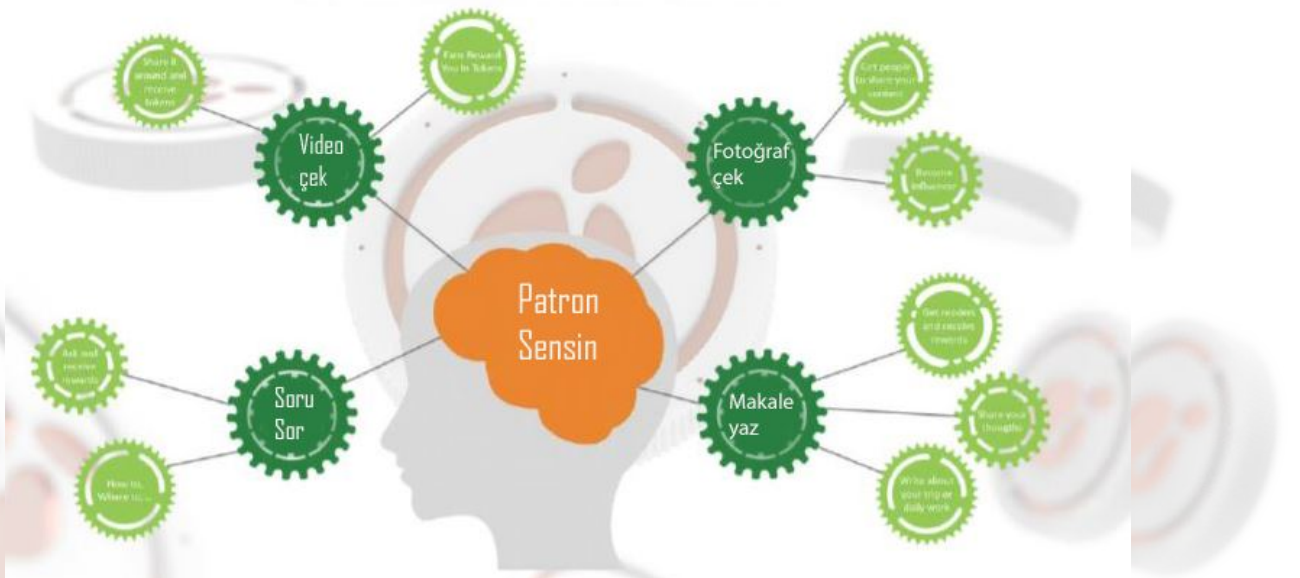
Share it around and receive tokens

Earn Reward You In Tokens

Video çek

Get people to share your content

Fotoğraf çek

Become influencer

Patron Sensin

Get readers and receive rewards

Ask and receive rewards

Soru Sor

Makale yaz

Share your thoughts

How to, Where to...

Write about your trip or daily work